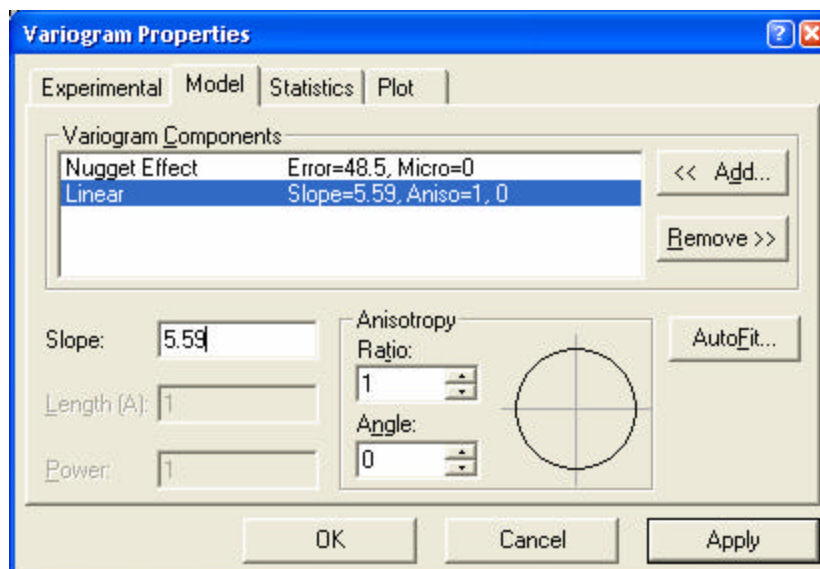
Variogram Properties

Experimental | Model | Statistics | Plot

Variogram Components

| | |
|---|---|
| Nugget Effect | Error=48.5, Micro=0 |
| Linear | Slope=5.59, Aniso=1, 0 |

<< Add...

Remove >>

Slope: 5.59

Length (A): 1

Power: 1

Anisotropy

Ratio: 1

Angle: 0

AutoFit...

OK

Cancel

Apply